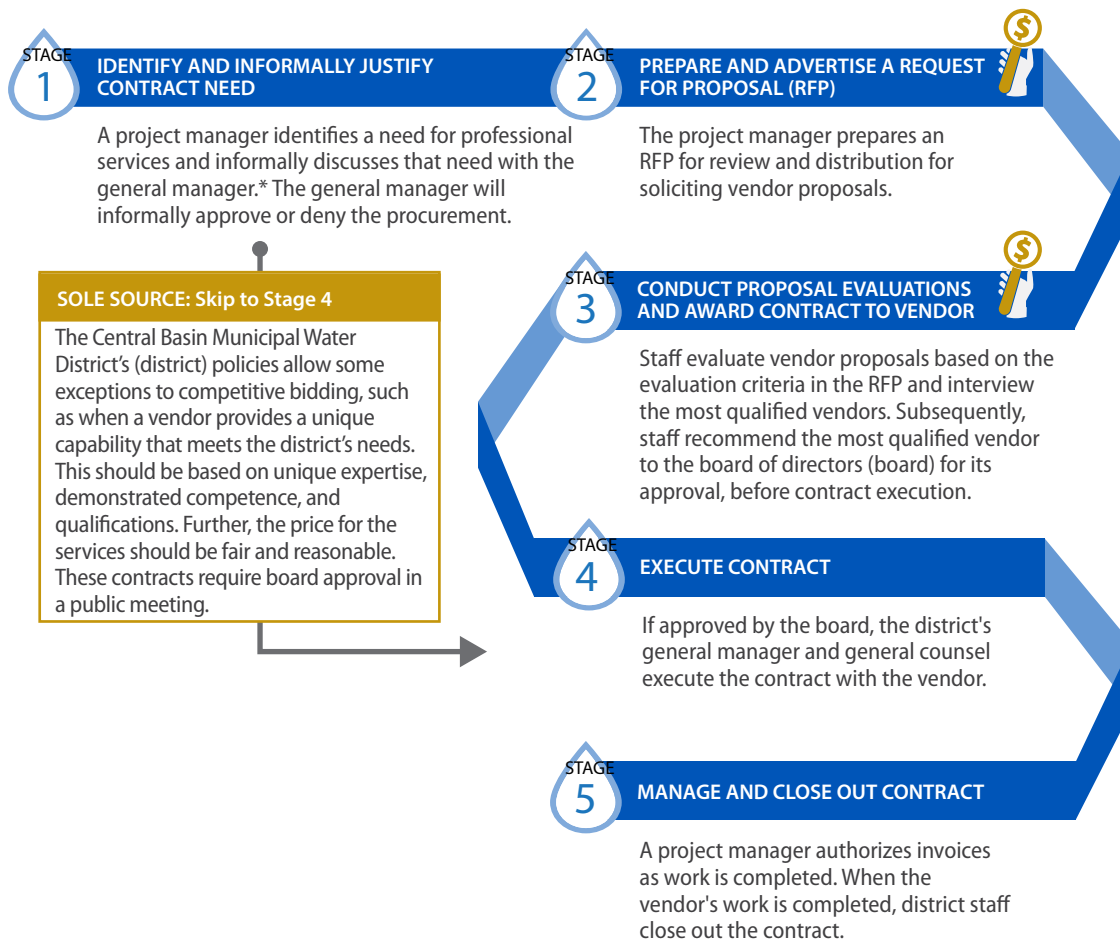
STAGE 1
IDENTIFY AND INFORMALLY JUSTIFY CONTRACT NEED

A project manager identifies a need for professional services and informally discusses that need with the general manager.* The general manager will informally approve or deny the procurement.

SOLE SOURCE: Skip to Stage 4

The Central Basin Municipal Water District's (district) policies allow some exceptions to competitive bidding, such as when a vendor provides a unique capability that meets the district's needs. This should be based on unique expertise, demonstrated competence, and qualifications. Further, the price for the services should be fair and reasonable. These contracts require board approval in a public meeting.

STAGE 2
PREPARE AND ADVERTISE A REQUEST FOR PROPOSAL (RFP)

The project manager prepares an RFP for review and distribution for soliciting vendor proposals.

STAGE 3
CONDUCT PROPOSAL EVALUATIONS AND AWARD CONTRACT TO VENDOR

Staff evaluate vendor proposals based on the evaluation criteria in the RFP and interview the most qualified vendors. Subsequently, staff recommend the most qualified vendor to the board of directors (board) for its approval, before contract execution.

STAGE 4
EXECUTE CONTRACT

If approved by the board, the district's general manager and general counsel execute the contract with the vendor.

STAGE 5
MANAGE AND CLOSE OUT CONTRACT

A project manager authorizes invoices as work is completed. When the vendor's work is completed, district staff close out the contract.